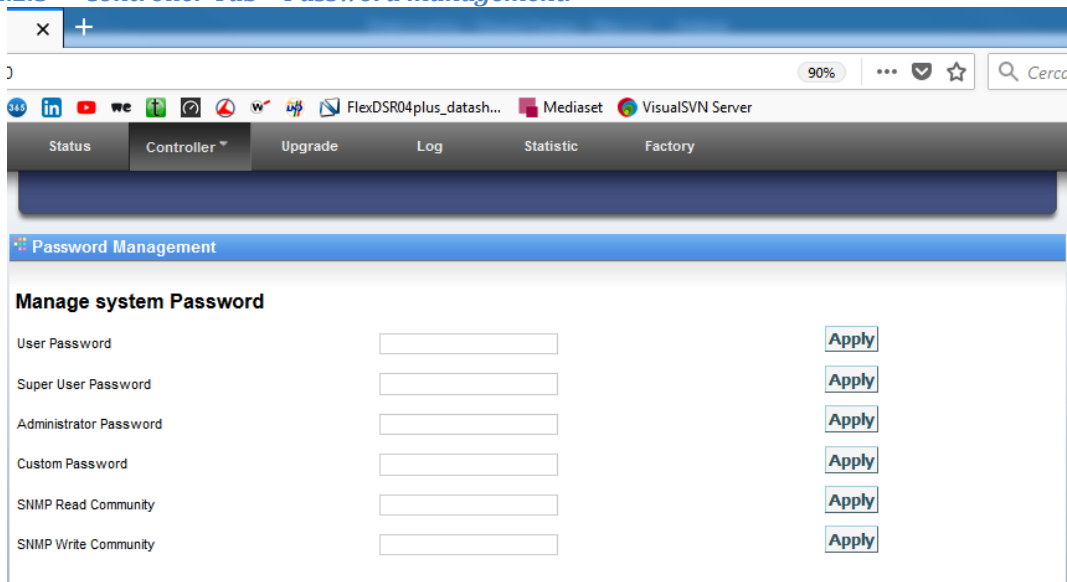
90%

Cerca

FlexDSR04plus_datash...
Mediaset
VisualSVN Server

Status
Controller
Upgrade
Log
Statistic
Factory

Password Management

Manage system Password

User Password
Apply
Super User Password
Apply
Administrator Password
Apply
Custom Password
Apply
SNMP Read Community
Apply
SNMP Write Community
Apply